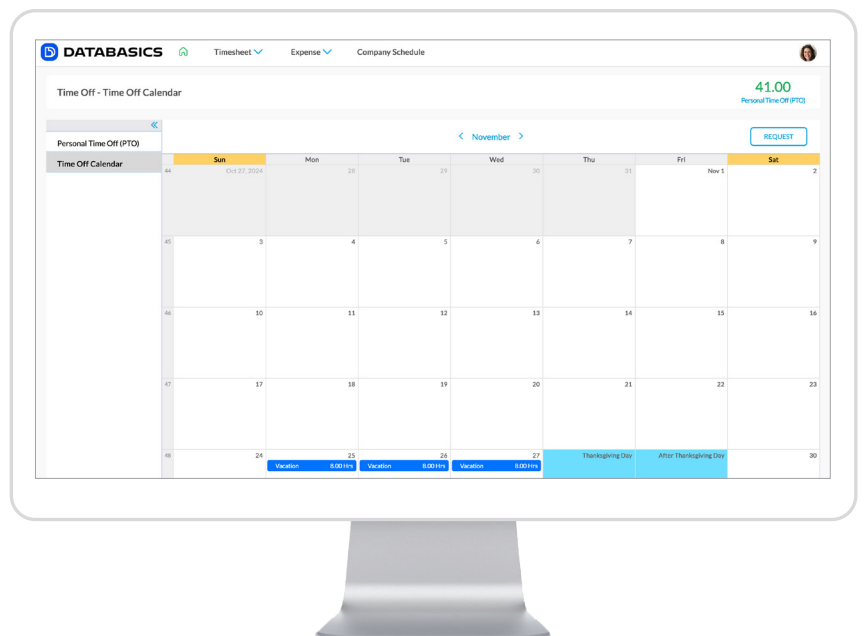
DATABASICS Timesheet Expense Company Schedule

Time Off - Time Off Calendar

41.00
Personal Time Off (PTO)

«

Personal Time Off (PTO)
Time Off Calendar

‹ November ›

REQUEST

|  | Sun | Mon | Tue | Wed | Thu | Fri | Sat |
|---|---|---|---|---|---|---|---|
| 44 | Oct 27, 2024 | 28 | 29 | 30 | 31 | Nov 1 | 2 |
| 45 | 3 | 4 | 5 | 6 | 7 | 8 | 9 |
| 46 | 10 | 11 | 12 | 13 | 14 | 15 | 16 |
| 47 | 17 | 18 | 19 | 20 | 21 | 22 | 23 |
| 48 | 24 | 25 Vacation 8.00 Hrs | 26 Vacation 8.00 Hrs | 27 Vacation 8.00 Hrs | Thanksgiving Day | After Thanksgiving Day | 30 |